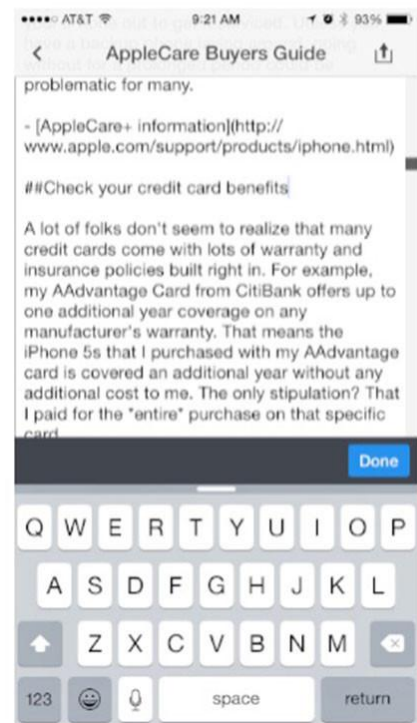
●●●●○ AT&T 9:21 AM 93%

AppleCare Buyers Guide

problematic for many.

- [AppleCare+ information](http://www.apple.com/support/products/iphone.html)

##Check your credit card benefits

A lot of folks don't seem to realize that many credit cards come with lots of warranty and insurance policies built right in. For example, my AAdvantage Card from CitiBank offers up to one additional year coverage on any manufacturer's warranty. That means the iPhone 5s that I purchased with my AAdvantage card is covered an additional year without any additional cost to me. The only stipulation? That I paid for the "entire" purchase on that specific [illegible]

Done

Q W E R T Y U I O P
A S D F G H J K L
Z X C V B N M
123 space return